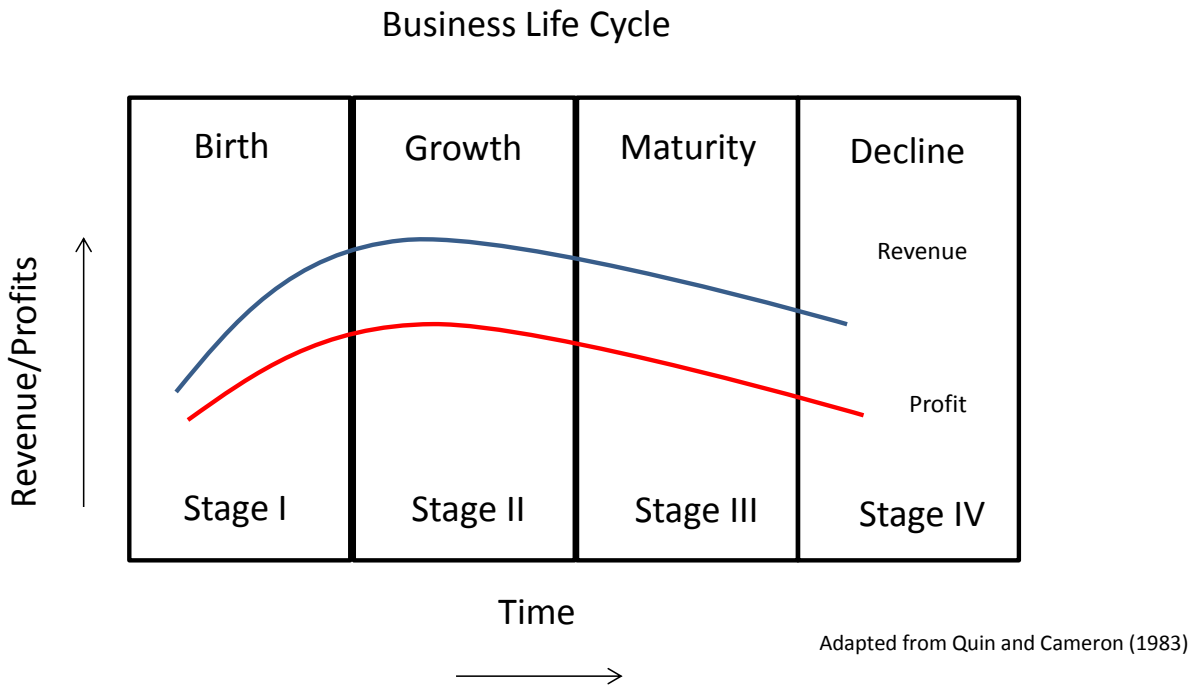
Business Life Cycle

Revenue/Profits

| Birth | Growth | Maturity | Decline |
|---|---|---|---|
| | | | Revenue |
| | | | Profit |
| Stage I | Stage II | Stage III | Stage IV |

Time

Adapted from Quin and Cameron (1983)